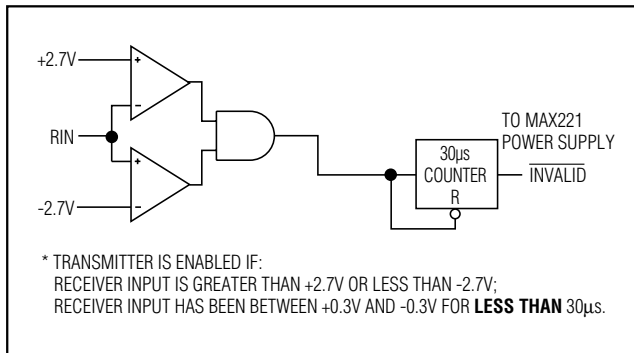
+2.7V

+

-

RIN

+

-

-2.7V

30µs COUNTER R

TO MAX221 POWER SUPPLY

$\overline{\text{INVALID}}$

* TRANSMITTER IS ENABLED IF:
RECEIVER INPUT IS GREATER THAN +2.7V OR LESS THAN -2.7V;
RECEIVER INPUT HAS BEEN BETWEEN +0.3V AND -0.3V FOR **LESS THAN** 30µs.